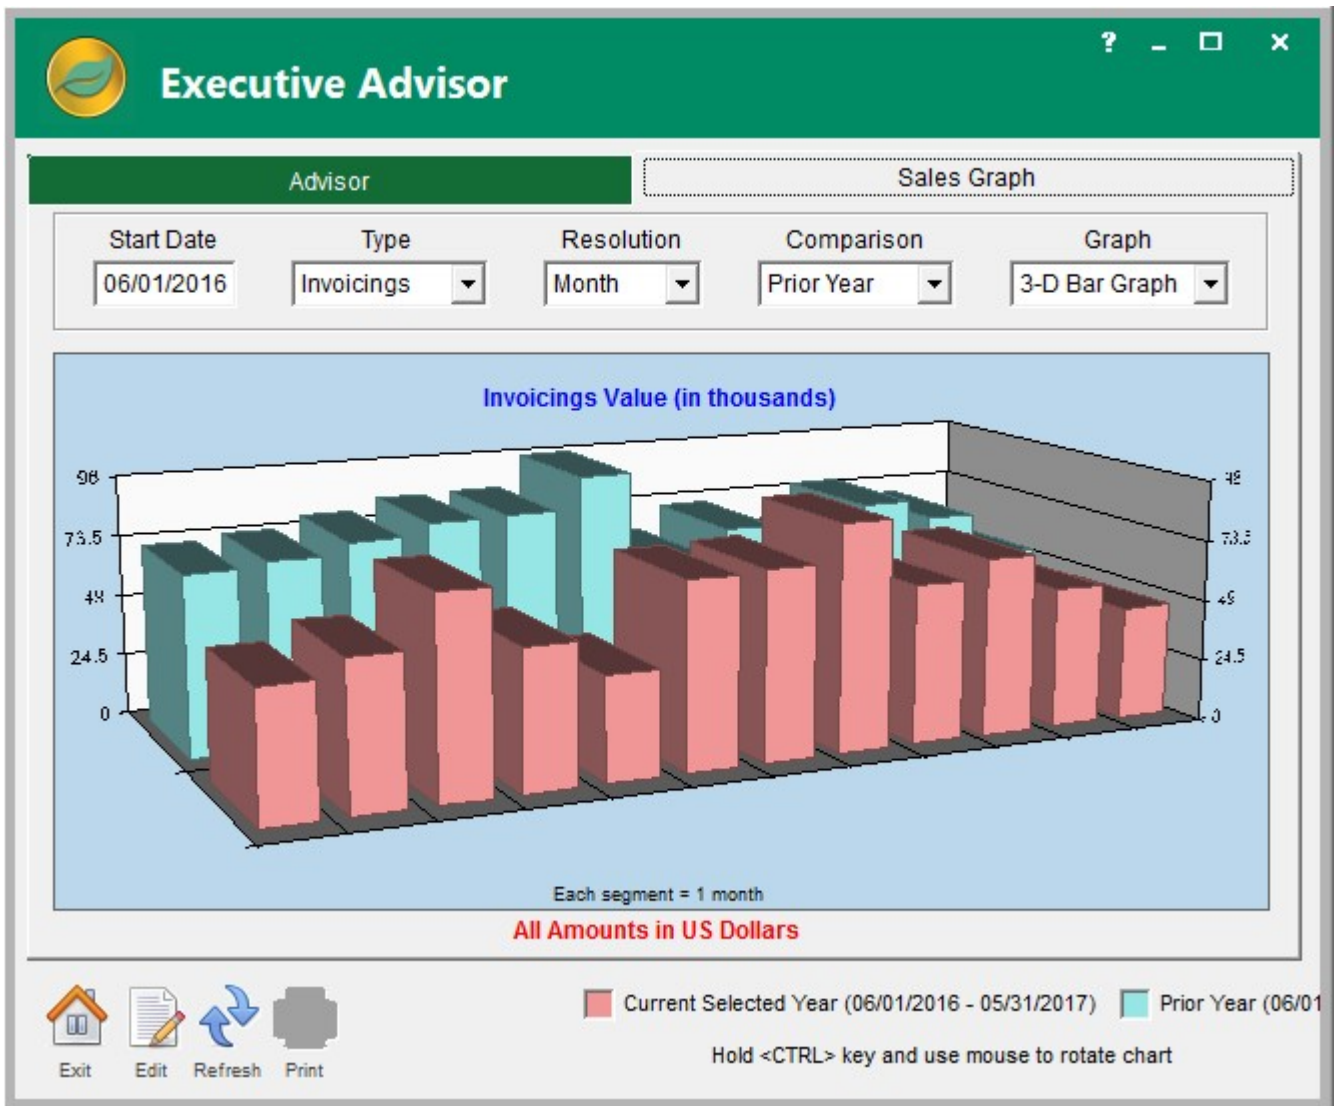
Executive Advisor

? _ □ ×

Advisor

Sales Graph

Start Date
06/01/2016

Type
Invoicings

Resolution
Month

Comparison
Prior Year

Graph
3-D Bar Graph

Invoicings Value (in thousands)

98
73.5
49
24.5
0

98
73.5
49
24.5
0

Each segment = 1 month

All Amounts in US Dollars

Exit Edit Refresh Print

Current Selected Year (06/01/2016 - 05/31/2017) Prior Year (06/01

Hold <CTRL> key and use mouse to rotate chart